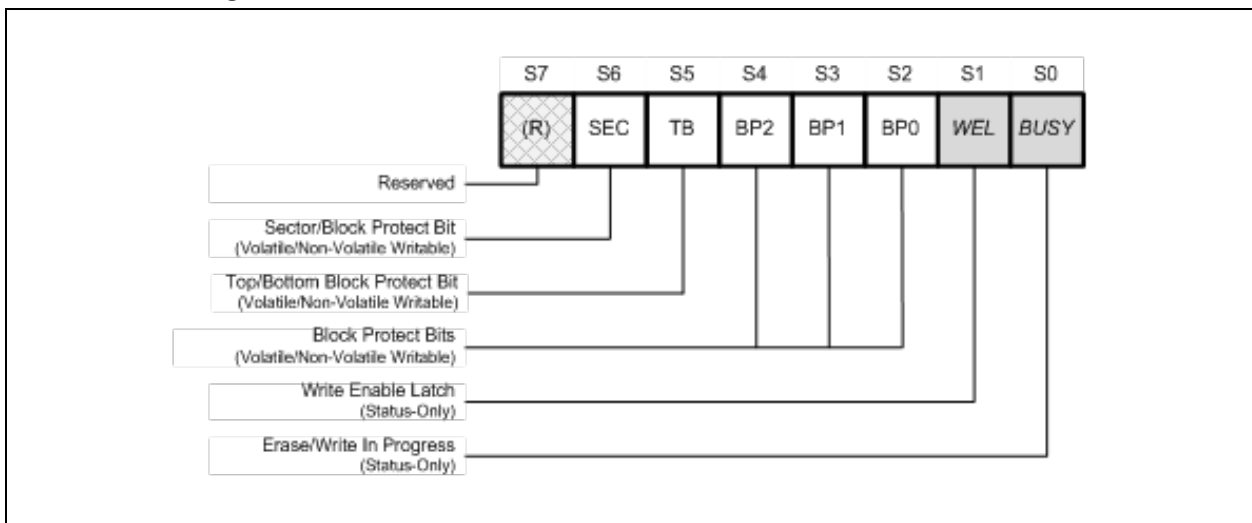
| S7 | S6 | S5 | S4 | S3 | S2 | S1 | S0 |
|---|---|---|---|---|---|---|---|
| (R) | SEC | TB | BP2 | BP1 | BP0 | WEL | BUSY |

Reserved

Sector/Block Protect Bit (Volatile/Non-Volatile Writable)

Top/Bottom Block Protect Bit (Volatile/Non-Volatile Writable)

Block Protect Bits (Volatile/Non-Volatile Writable)

Write Enable Latch (Status-Only)

Erase/Write In Progress (Status-Only)